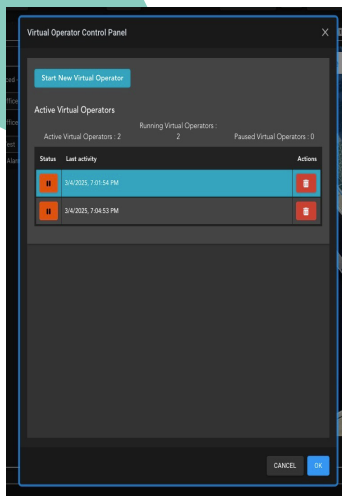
Virtual Operator Control Panel

X

Start New Virtual Operator

Active Virtual Operators

Active Virtual Operators : 2

Running Virtual Operators : 2

Paused Virtual Operators : 0

| Status | Last activity | Actions |
|---|---|---|
| II | 3/4/2025, 7:01:54 PM | |
| II | 3/4/2025, 7:04:53 PM | |

CANCEL

OK